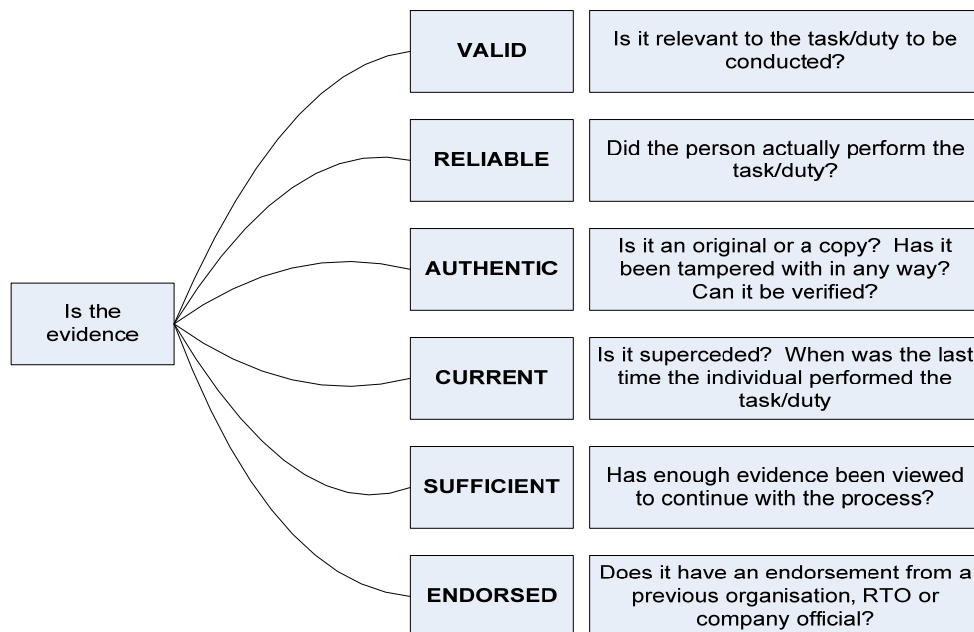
Is the evidence

VALID

Is it relevant to the task/duty to be conducted?

RELIABLE

Did the person actually perform the task/duty?

AUTHENTIC

Is it an original or a copy? Has it been tampered with in any way? Can it be verified?

CURRENT

Is it superceded? When was the last time the individual performed the task/duty

SUFFICIENT

Has enough evidence been viewed to continue with the process?

ENDORSED

Does it have an endorsement from a previous organisation, RTO or company official?